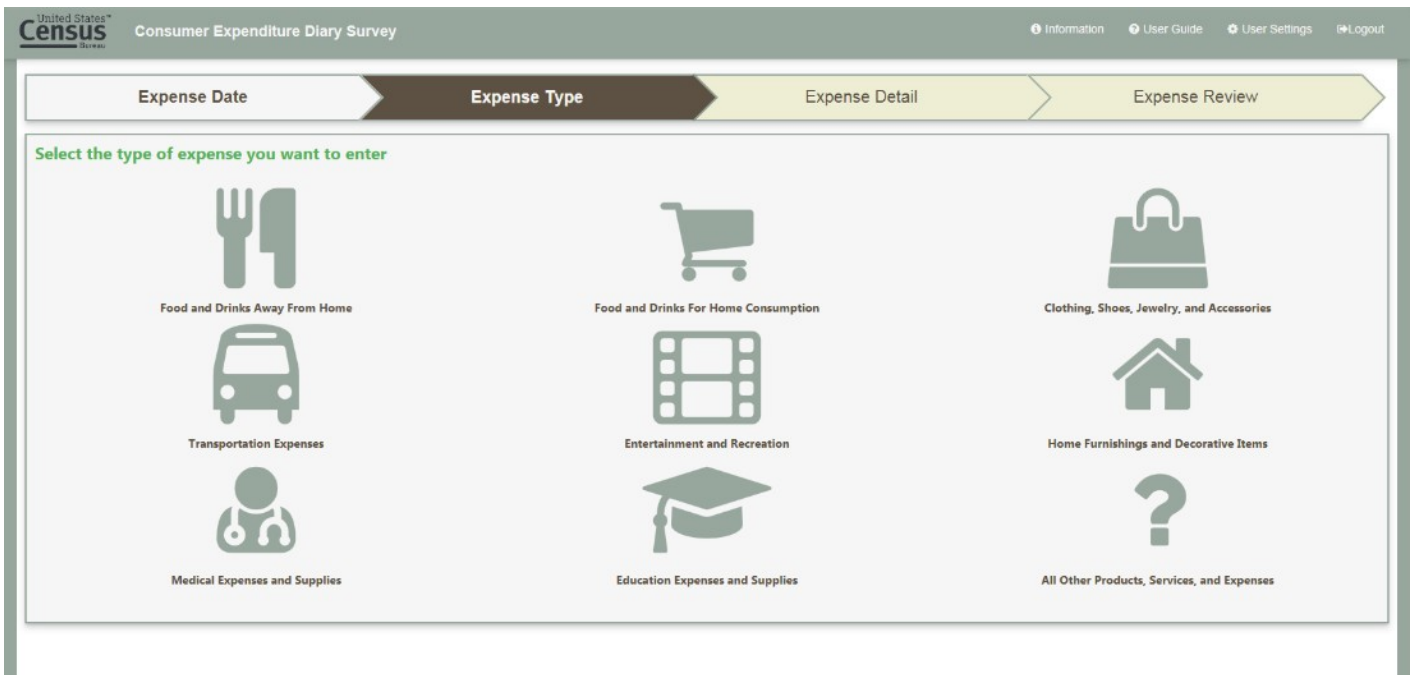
United States Census Bureau

Consumer Expenditure Diary Survey

Information User Guide User Settings Logout

Expense Date | Expense Type | Expense Detail | Expense Review

Select the type of expense you want to enter

Food and Drinks Away From Home

Food and Drinks For Home Consumption

Clothing, Shoes, Jewelry, and Accessories

Transportation Expenses

Entertainment and Recreation

Home Furnishings and Decorative Items

Medical Expenses and Supplies

Education Expenses and Supplies

All Other Products, Services, and Expenses